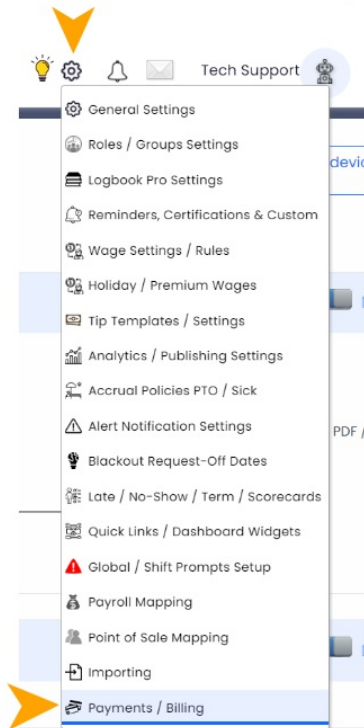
Tech Support

General Settings
Roles / Groups Settings
Logbook Pro Settings
Reminders, Certifications & Custom
Wage Settings / Rules
Holiday / Premium Wages
Tip Templates / Settings
Analytics / Publishing Settings
Accrual Policies PTO / Sick
Alert Notification Settings
Blackout Request-Off Dates
Late / No-Show / Term / Scorecards
Quick Links / Dashboard Widgets
Global / Shift Prompts Setup
Payroll Mapping
Point of Sale Mapping
Importing
Payments / Billing

devic
PDF /